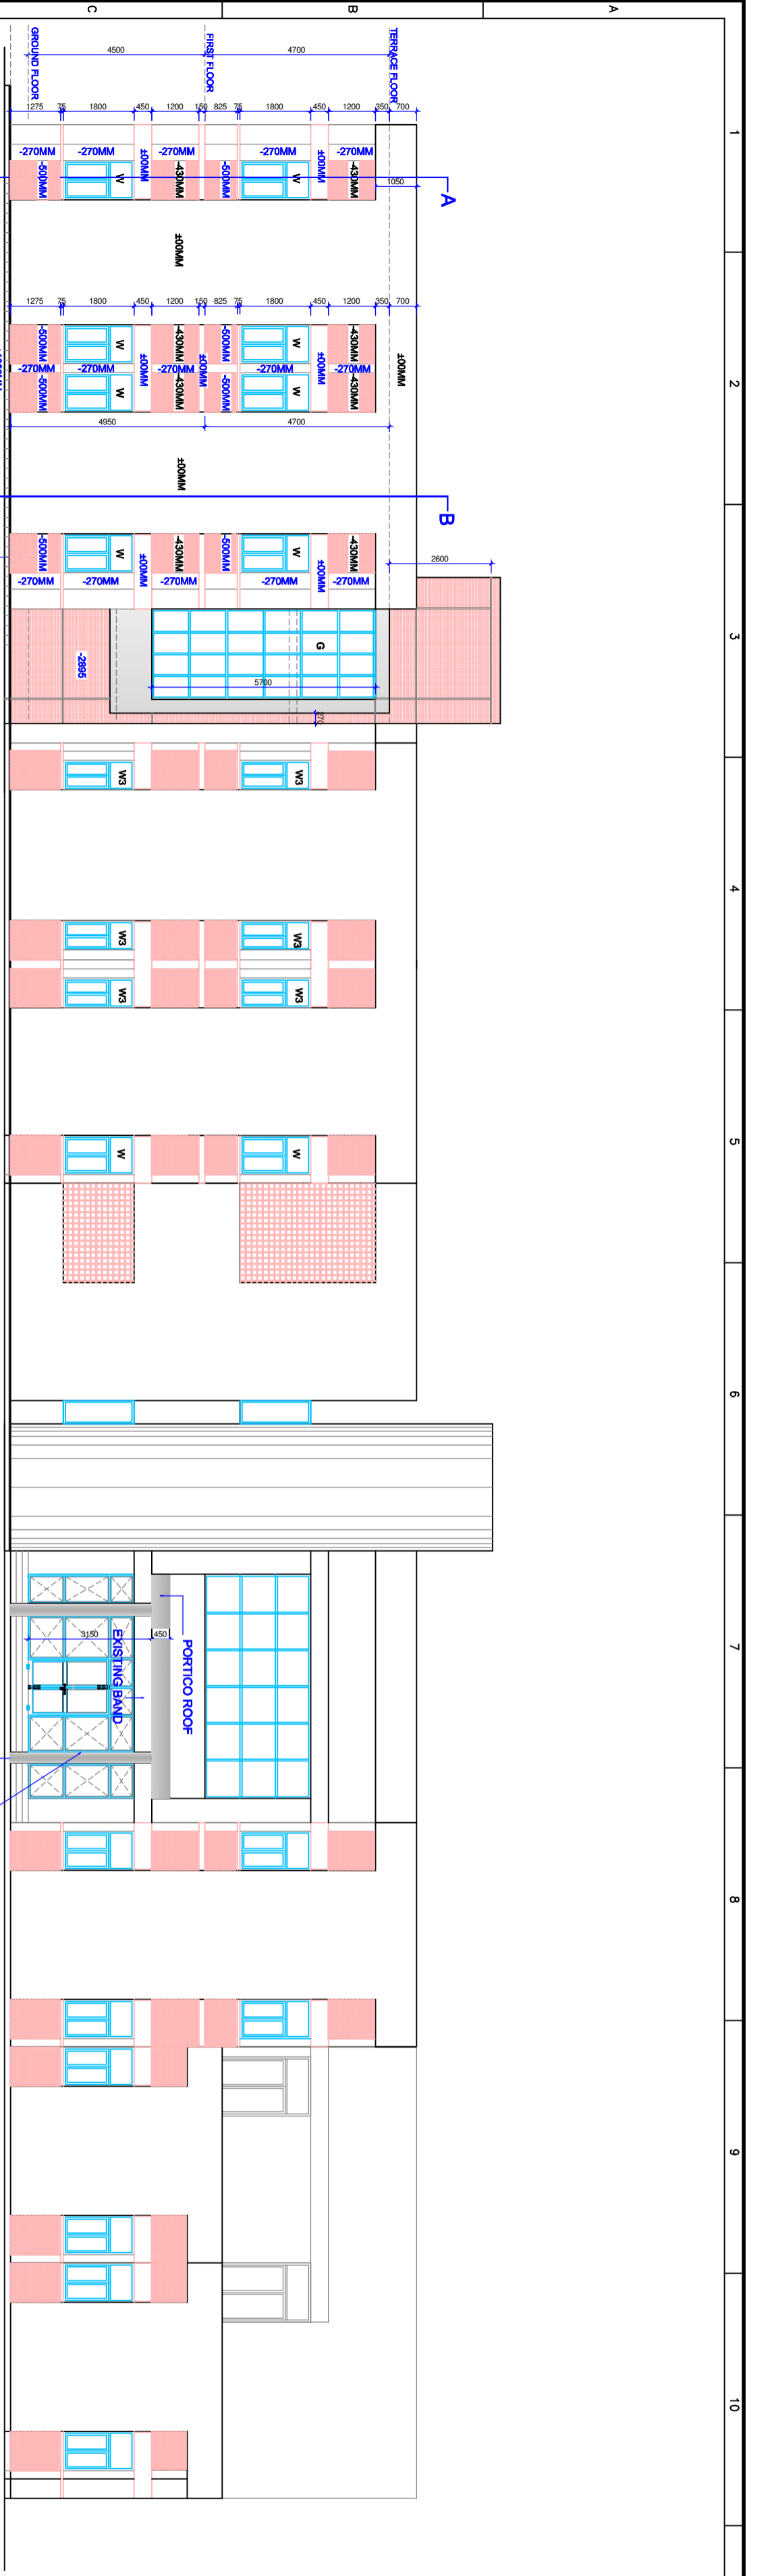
C
B
A
GROUND FLOOR
FIRST FLOOR
TERRACE FLOOR
4500
4700
1275 75 1800 450 1200 150 825 75 1800 450 1200 350 700
-270MM -270MM -270MM -270MM -270MM
-500MM W ±00MM -430MM -500MM W ±00MM -430MM
1050
A
1
±00MM
1275 75 1800 450 1200 150 825 75 1800 450 1200 350 700
-500MM W -430MM -500MM W -430MM
-270MM -270MM ±00MM -270MM ±00MM -270MM ±00MM -270MM ±00MM
-500MM W -430MM -500MM W -430MM
2
4950
4700
±00MM
B
-500MM W ±00MM -430MM -500MM W ±00MM -430MM
-270MM -270MM -270MM -270MM -270MM
2600
-2895
G
5700
270
3
W3
W3
W3
W3
W3
W3
4
W
W
5
6
3150
450
EXISTING BAND
PORTICO ROOF
7
8
9
10